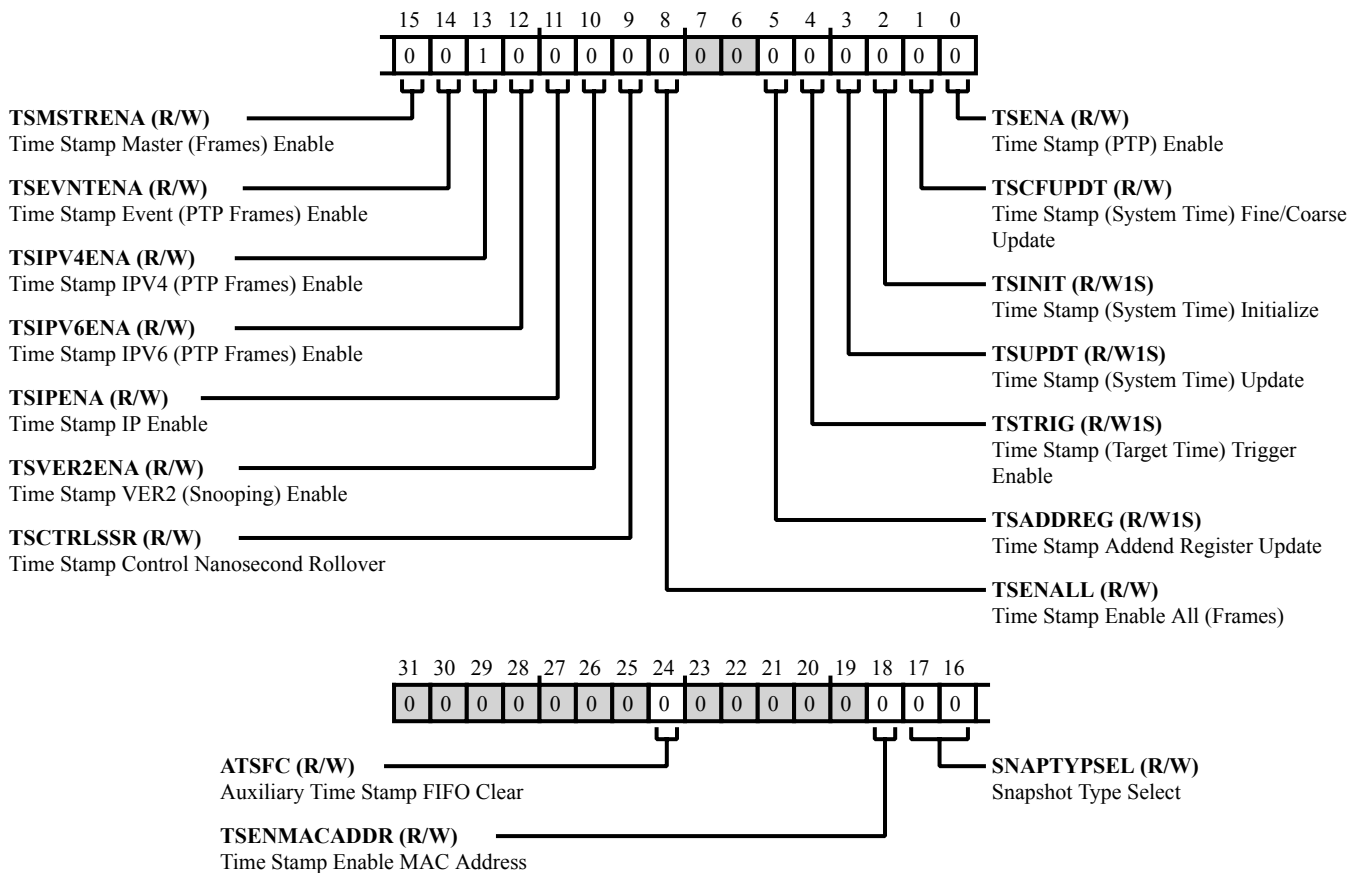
15 14 13 12 11 10 9 8 7 6 5 4 3 2 1 0

0 0 1 0 0 0 0 0 0 0 0 0 0 0 0 0

**TSMSTRENA (R/W)**
Time Stamp Master (Frames) Enable

**TSEVNTENA (R/W)**
Time Stamp Event (PTP Frames) Enable

**TSIPV4ENA (R/W)**
Time Stamp IPV4 (PTP Frames) Enable

**TSIPV6ENA (R/W)**
Time Stamp IPV6 (PTP Frames) Enable

**TSIPENA (R/W)**
Time Stamp IP Enable

**TSVER2ENA (R/W)**
Time Stamp VER2 (Snooping) Enable

**TSCTRLSSR (R/W)**
Time Stamp Control Nanosecond Rollover

**TSENA (R/W)**
Time Stamp (PTP) Enable

**TSCFUPDT (R/W)**
Time Stamp (System Time) Fine/Coarse Update

**TSINIT (R/W1S)**
Time Stamp (System Time) Initialize

**TSUPDT (R/W1S)**
Time Stamp (System Time) Update

**TSTRIG (R/W1S)**
Time Stamp (Target Time) Trigger Enable

**TSADDREG (R/W1S)**
Time Stamp Addend Register Update

**TSENALL (R/W)**
Time Stamp Enable All (Frames)

31 30 29 28 27 26 25 24 23 22 21 20 19 18 17 16

0 0 0 0 0 0 0 0 0 0 0 0 0 0 0 0

**ATSFC (R/W)**
Auxiliary Time Stamp FIFO Clear

**TSENMACADDR (R/W)**
Time Stamp Enable MAC Address

**SNAPTYPSEL (R/W)**
Snapshot Type Select